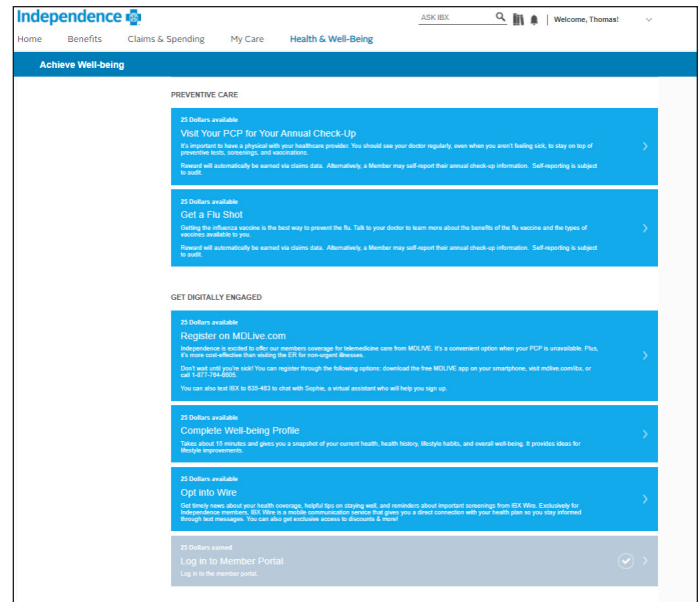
Independence

ASK IBX

Welcome, Thomas!

Home Benefits Claims & Spending My Care Health & Well-Being

Achieve Well-being

PREVENTIVE CARE

25 Dollars available

Visit Your PCP for Your Annual Check-Up

It's important to have a physical with your healthcare provider. You should see your doctor regularly, even when you aren't feeling sick, to stay on top of preventive tests, screenings, and vaccinations.

Reward will automatically be earned via claims data. Alternatively, a Member may self-report their annual check-up information. Self-reporting is subject to audit.

25 Dollars available

Get a Flu Shot

Getting the influenza vaccine is the best way to prevent the flu. Talk to your doctor to learn more about the benefits of the flu vaccine and the types of vaccines available to you.

Reward will automatically be earned via claims data. Alternatively, a Member may self-report their annual check-up information. Self-reporting is subject to audit.

GET DIGITALLY ENGAGED

25 Dollars available

Register on MDLive.com

Independence is excited to offer our members coverage for telemedicine care from MDLIVE. It's a convenient option when your PCP is unavailable. Plus, it's more cost-effective than visiting the ER for non-urgent illnesses.

Don't wait until you're sick! You can register through the following options: download the free MDLIVE app on your smartphone, visit mdlive.com/ibx, or call 1-877-764-6605.

You can also text IBX to 635-483 to chat with Sophie, a virtual assistant who will help you sign up.

25 Dollars available

Complete Well-being Profile

Takes about 15 minutes and gives you a snapshot of your current health, health history, lifestyle habits, and overall well-being. It provides ideas for lifestyle improvements.

25 Dollars available

Opt into Wire

Get timely news about your health coverage, helpful tips on staying well, and reminders about important screenings from IBX Wire. Exclusively for Independence members, IBX Wire is a mobile communication service that gives you a direct connection with your health plan so you stay informed through text messages. You can also get exclusive access to discounts & more!

25 Dollars earned

Log in to Member Portal

Log in to the member portal.